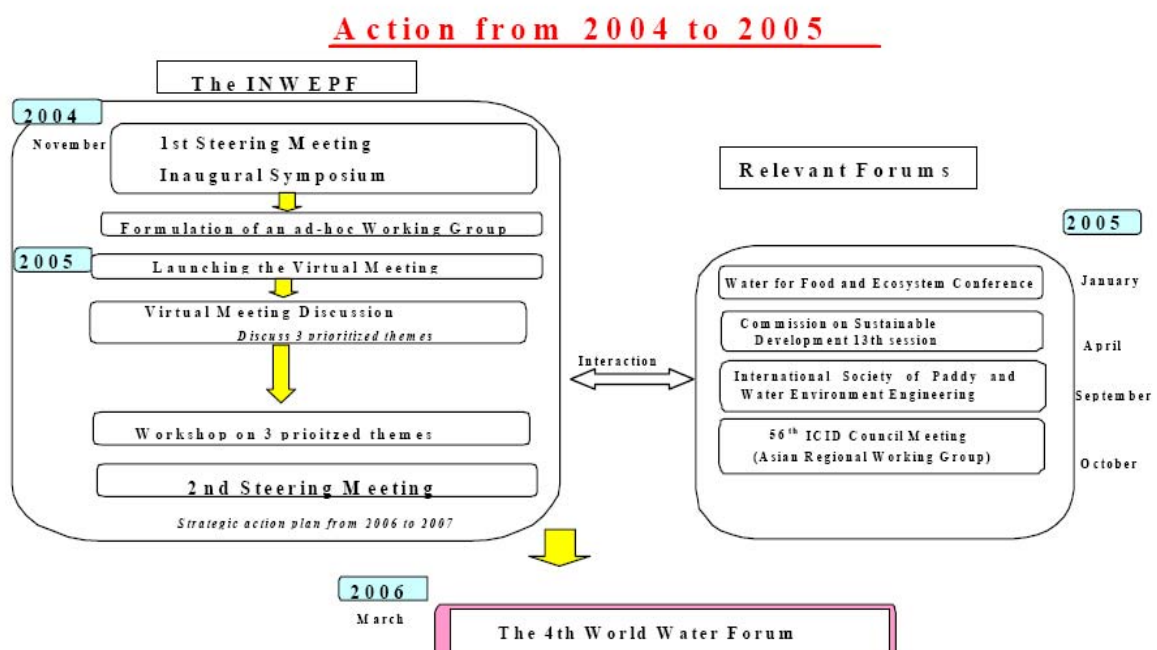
Action from 2004 to 2005

The INWEPF

2004

November

1st Steering Meeting

Inaugural Symposium

Formulation of an ad-hoc Working Group

2005

Launching the Virtual Meeting

Virtual Meeting Discussion

Discuss 3 prioritized themes

Workshop on 3 prioitzed themes

2nd Steering Meeting

Strategic action plan from 2006 to 2007

Interaction

Relevant Forums

2005

Water for Food and Ecosystem Conference

January

Commission on Sustainable Development 13th session

April

International Society of Paddy and Water Environment Engineering

September

$56^{th}$ ICID Council Meeting (Asian Regional Working Group)

October

2006

March

The 4th World Water Forum